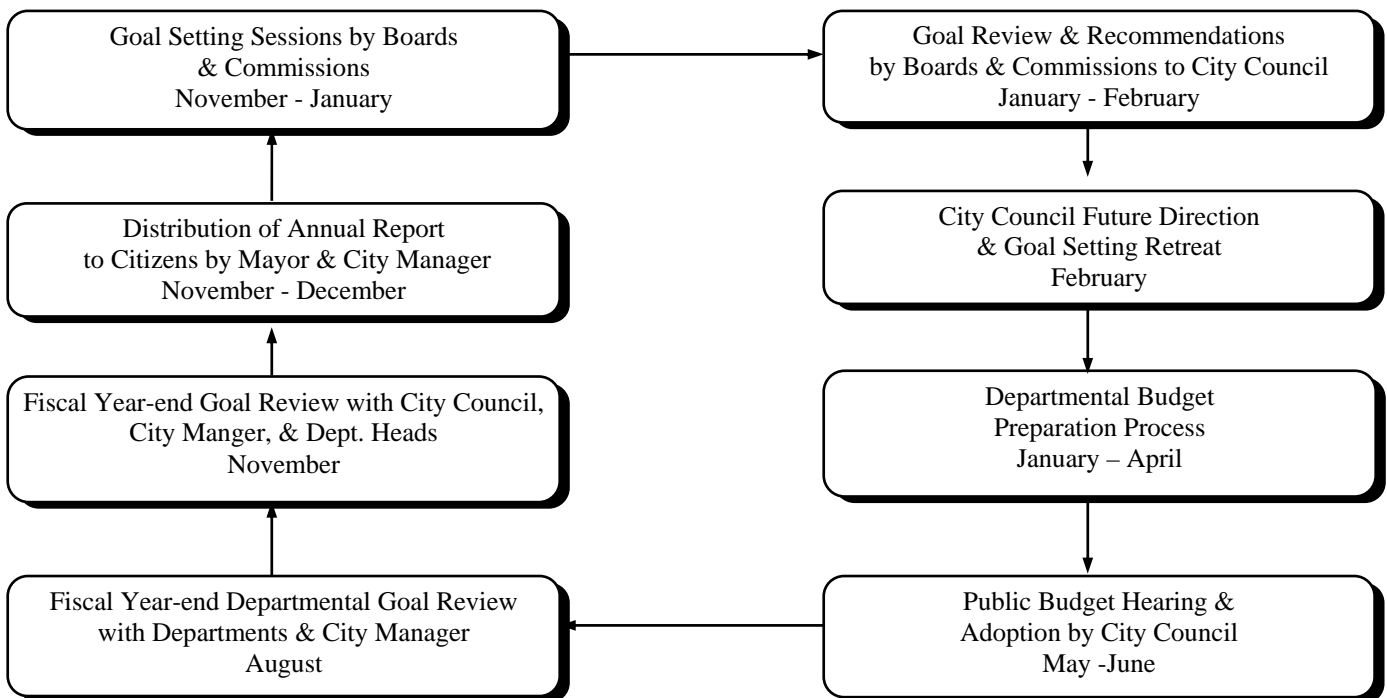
Goal Setting Sessions by Boards & Commissions
November - January

Goal Review & Recommendations by Boards & Commissions to City Council
January - February

City Council Future Direction & Goal Setting Retreat
February

Departmental Budget Preparation Process
January – April

Public Budget Hearing & Adoption by City Council
May -June

Fiscal Year-end Departmental Goal Review with Departments & City Manager
August

Fiscal Year-end Goal Review with City Council, City Manger, & Dept. Heads
November

Distribution of Annual Report to Citizens by Mayor & City Manager
November - December